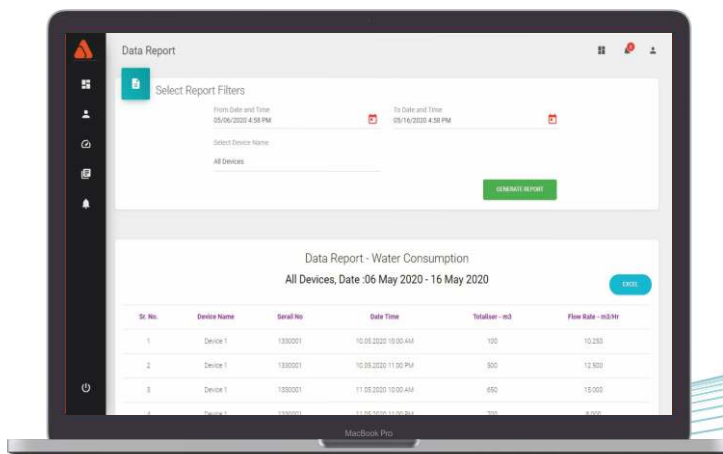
Data Report

Select Report Filters

From Date and Time
05/06/2020 4:58 PM

To Date and Time
05/16/2020 4:58 PM

Select Device Name
All Devices

GENERATE REPORT

Data Report - Water Consumption

All Devices, Date :06 May 2020 - 16 May 2020

EXCEL

| Sr. No. | Device Name | Serail No | Date Time | Totaliser - m3 | Flow Rate - m3/Hr |
|---|---|---|---|---|---|
| 1 | Device 1 | 1330001 | 10.05.2020 10:00 AM | 100 | 10.250 |
| 2 | Device 1 | 1330001 | 10.05.2020 11:00 PM | 500 | 12.500 |
| 3 | Device 1 | 1330001 | 11.05.2020 10:00 AM | 650 | 15.000 |
| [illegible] | Device 1 | 1330001 | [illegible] | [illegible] | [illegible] |

MacBook Pro